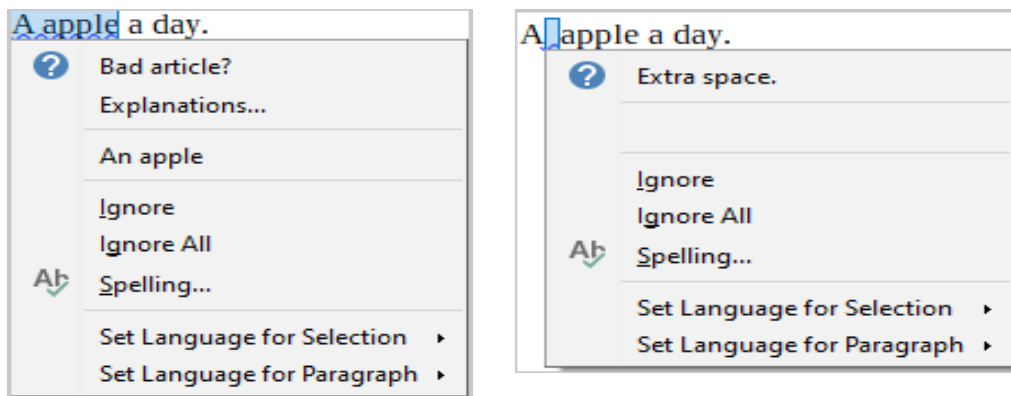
A apple a day.

Bad article?
Explanations...
An apple
Ignore
Ignore All
Spelling...
Set Language for Selection ▸
Set Language for Paragraph ▸

A  apple a day.

Extra space.
Ignore
Ignore All
Spelling...
Set Language for Selection ▸
Set Language for Paragraph ▸